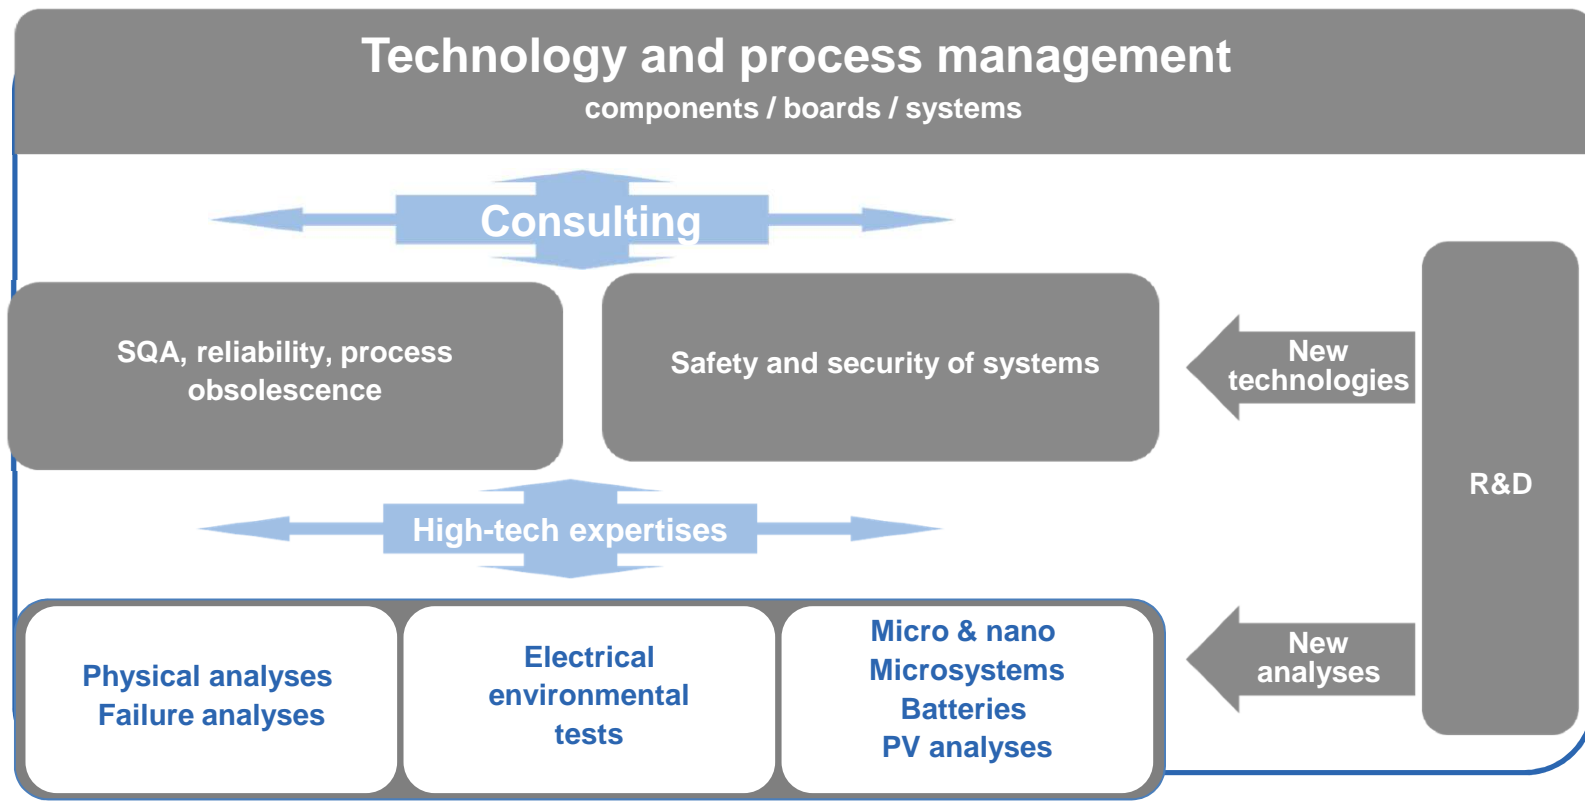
Technology and process management
components / boards / systems

Consulting

SQA, reliability, process obsolescence

Safety and security of systems

New technologies

R&D

High-tech expertises

Physical analyses
Failure analyses

Electrical environmental tests

Micro & nano
Microsystems
Batteries
PV analyses

New analyses